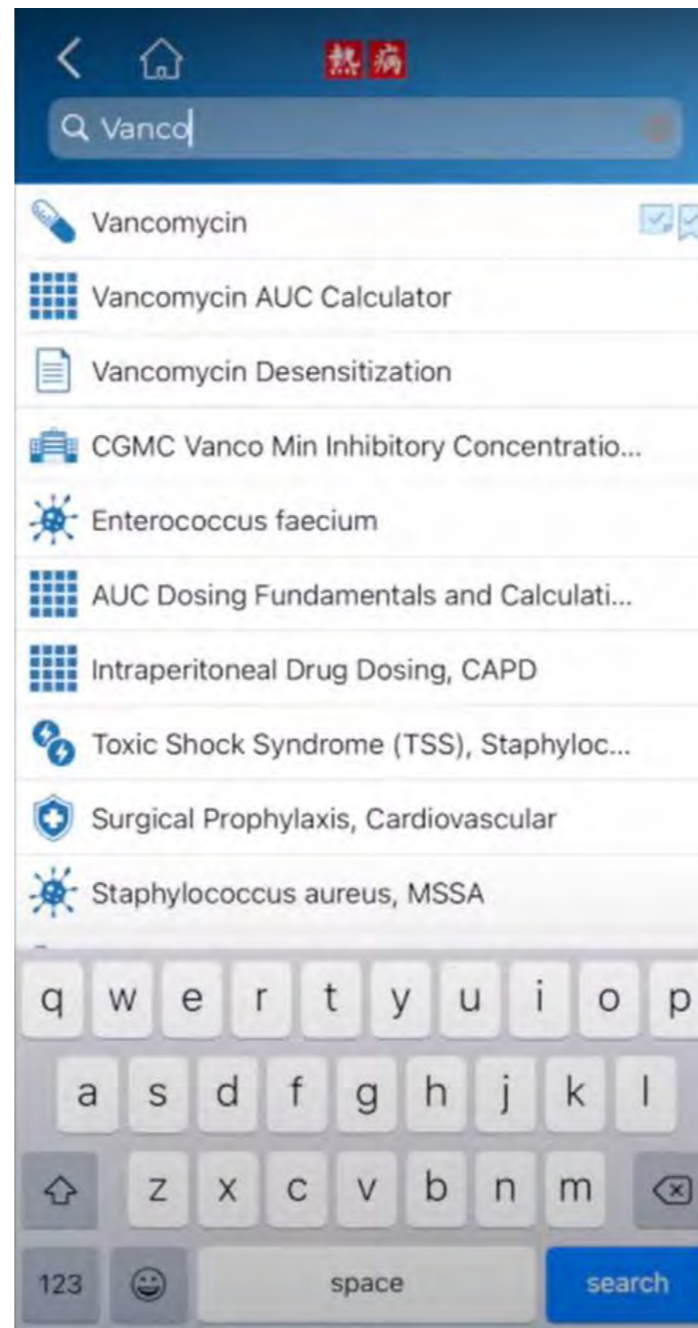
熱病

Vanco

Vancomycin

Vancomycin AUC Calculator

Vancomycin Desensitization

CGMC Vanco Min Inhibitory Concentratio...

Enterococcus faecium

AUC Dosing Fundamentals and Calculati...

Intraperitoneal Drug Dosing, CAPD

Toxic Shock Syndrome (TSS), Staphyloc...

Surgical Prophylaxis, Cardiovascular

Staphylococcus aureus, MSSA

q w e r t y u i o p

a s d f g h j k l

z x c v b n m

123 space search